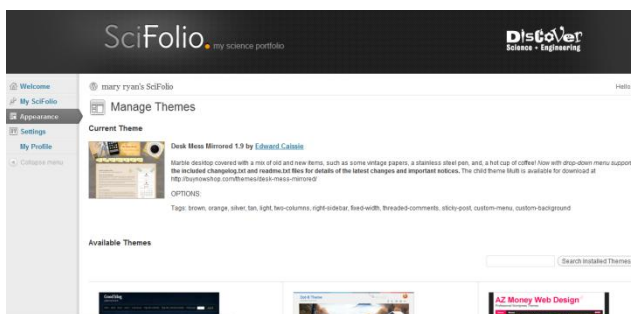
SciFolio. my science portfolio

DisCoVer Science + Engineering

Welcome
My SciFolio
Appearance
Settings
My Profile
Collapse menu

mary ryan's SciFolio

Hello

Manage Themes

Current Theme

Desk Mess Mirrored 1.9 by Edward Caissie

Marble desktop covered with a mix of old and new items, such as some vintage papers, a stainless steel pen, and, a hot cup of coffee! Now with drop-down menu support. the included changelog.txt and readme.txt files for details of the latest changes and important notices. The child theme Multi is available for download at http://buynowshop.com/themes/desk-mess-mirrored/

OPTIONS:

Tags: brown, orange, silver, tan, light, two-columns, right-sidebar, fixed-width, threaded-comments, sticky-post, custom-menu, custom-background

Available Themes

Search Installed Themes

AZ Money Web Design